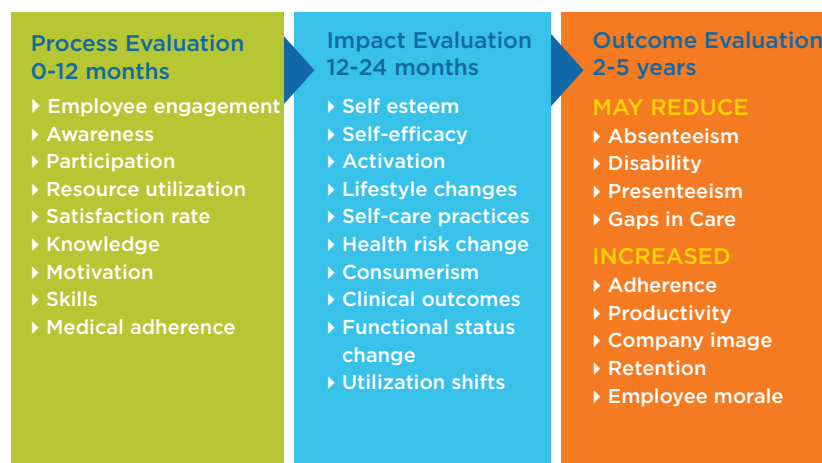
Process Evaluation
0-12 months

- Employee engagement
- Awareness
- Participation
- Resource utilization
- Satisfaction rate
- Knowledge
- Motivation
- Skills
- Medical adherence

Impact Evaluation
12-24 months

- Self esteem
- Self-efficacy
- Activation
- Lifestyle changes
- Self-care practices
- Health risk change
- Consumerism
- Clinical outcomes
- Functional status change
- Utilization shifts

Outcome Evaluation
2-5 years

MAY REDUCE

- Absenteeism
- Disability
- Presenteeism
- Gaps in Care

INCREASED

- Adherence
- Productivity
- Company image
- Retention
- Employee morale